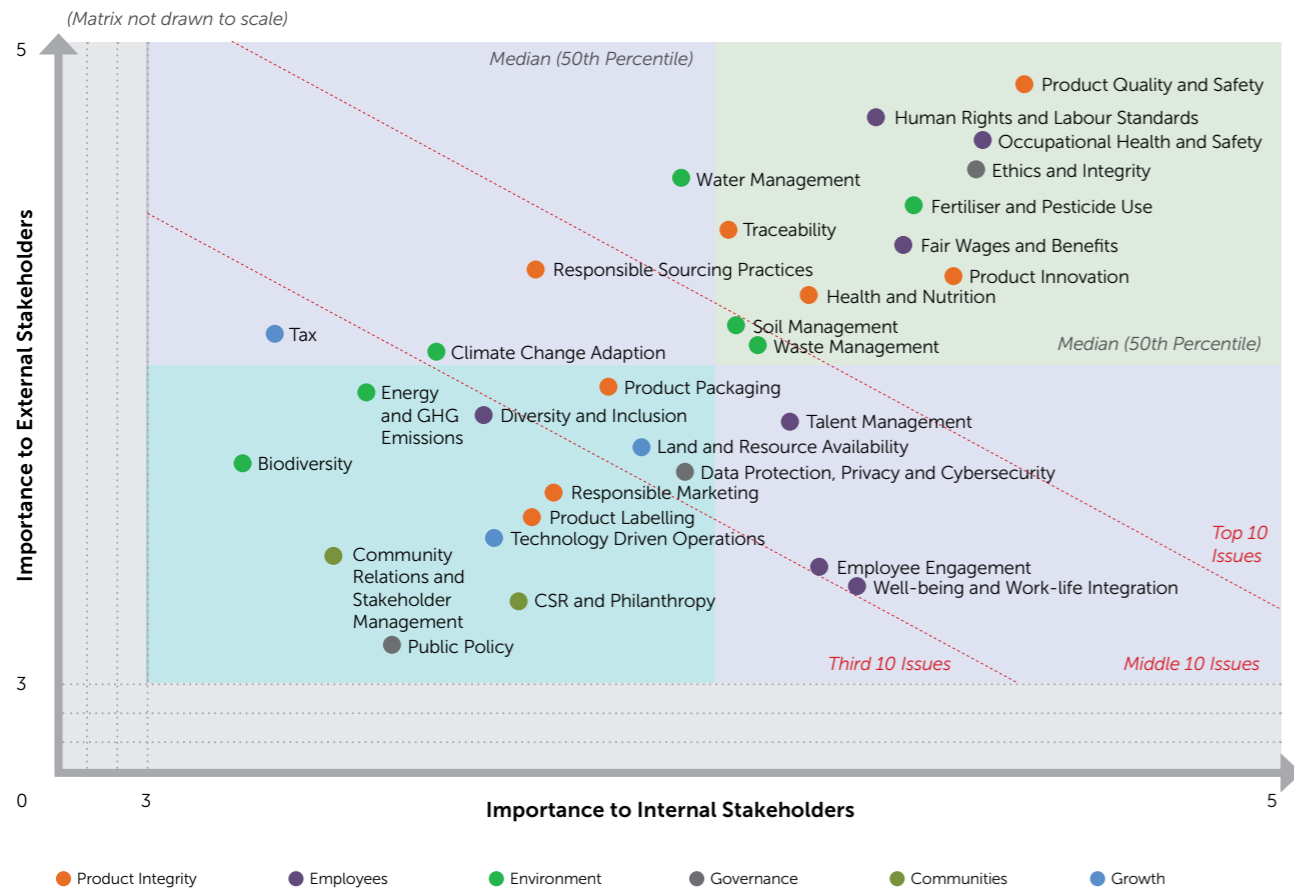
(Matrix not drawn to scale)

5

Median (50th Percentile)

Product Quality and Safety
Human Rights and Labour Standards
Occupational Health and Safety
Ethics and Integrity
Water Management
Fertiliser and Pesticide Use
Traceability
Fair Wages and Benefits
Responsible Sourcing Practices
Product Innovation
Health and Nutrition
Soil Management
Tax
Waste Management
Climate Change Adaption
Median (50th Percentile)
Product Packaging
Energy and GHG Emissions
Diversity and Inclusion
Talent Management
Land and Resource Availability
Biodiversity
Data Protection, Privacy and Cybersecurity
Responsible Marketing
Product Labelling
Top 10 Issues
Technology Driven Operations
Community Relations and Stakeholder Management
Employee Engagement
Well-being and Work-life Integration
CSR and Philanthropy
Public Policy
Third 10 Issues
Middle 10 Issues

3

Importance to External Stakeholders

0
3
Importance to Internal Stakeholders
5

Product Integrity
Employees
Environment
Governance
Communities
Growth